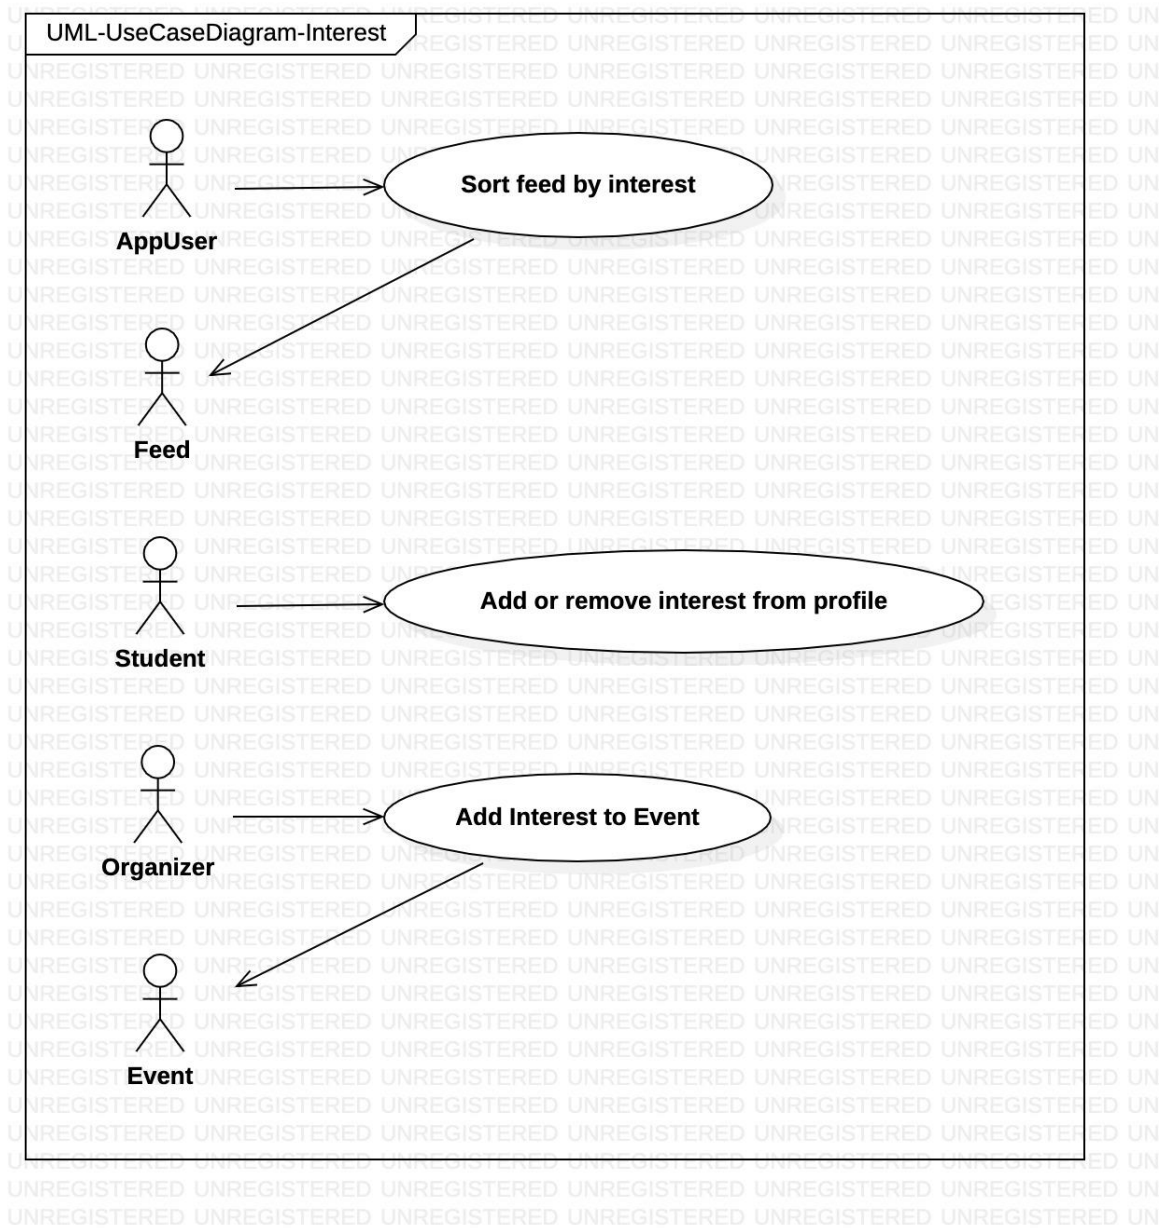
UML-UseCaseDiagram-Interest

AppUser

Sort feed by interest

Feed

Student

Add or remove interest from profile

Organizer

Add Interest to Event

Event

UNREGISTERED UNREGISTERED UNREGISTERED UNREGISTERED UNREGISTERED UNREGISTERED UN